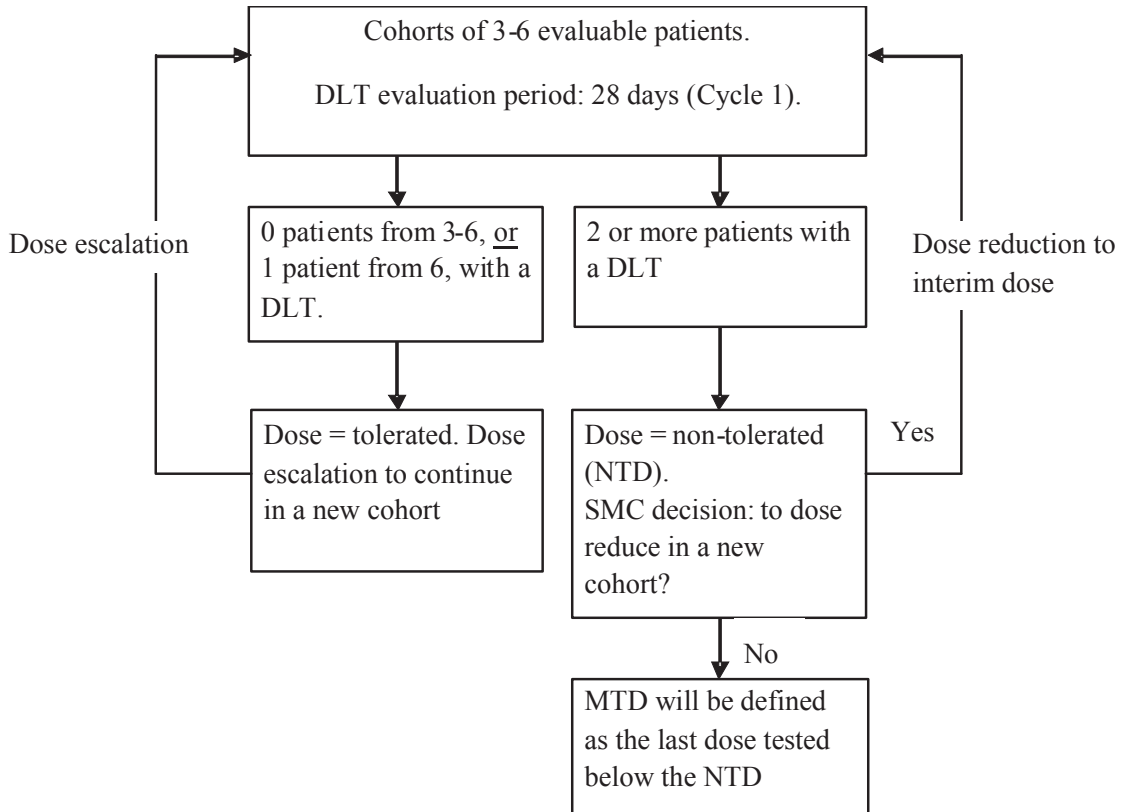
Cohorts of 3-6 evaluable patients.

DLT evaluation period: 28 days (Cycle 1).

Dose escalation

0 patients from 3-6, or 1 patient from 6, with a DLT.

2 or more patients with a DLT

Dose reduction to interim dose

Dose = tolerated. Dose escalation to continue in a new cohort

Dose = non-tolerated (NTD).
SMC decision: to dose reduce in a new cohort?

Yes

No

MTD will be defined as the last dose tested below the NTD